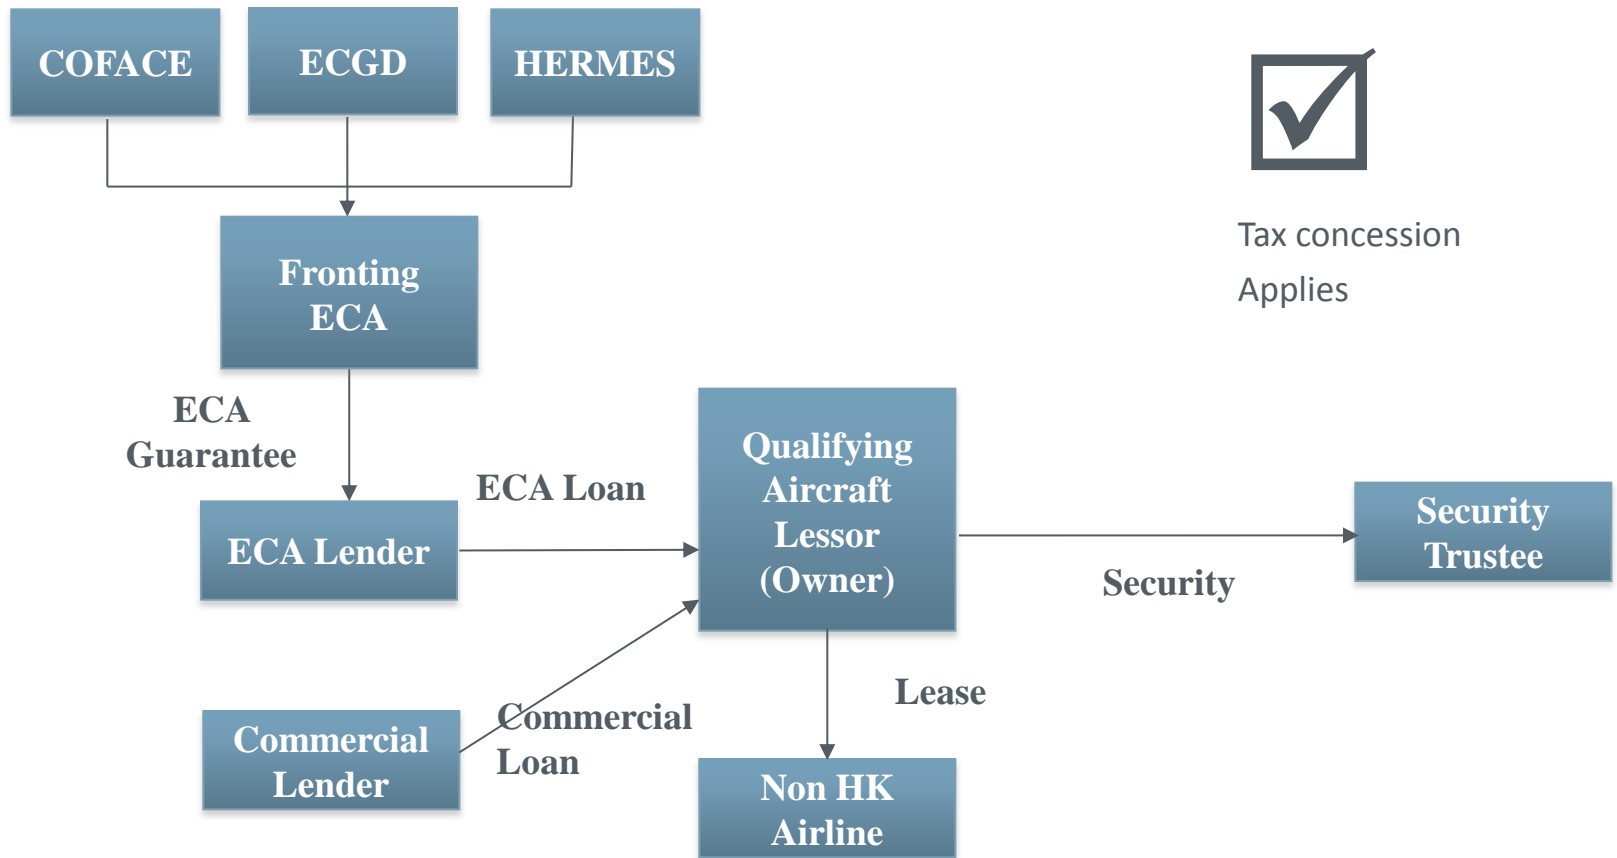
COFACE

ECGD

HERMES

Tax concession
Applies

Fronting ECA

ECA Guarantee

ECA Lender

ECA Loan

Qualifying Aircraft Lessor (Owner)

Security

Security Trustee

Lease

Commercial Lender

Commercial Loan

Non HK Airline